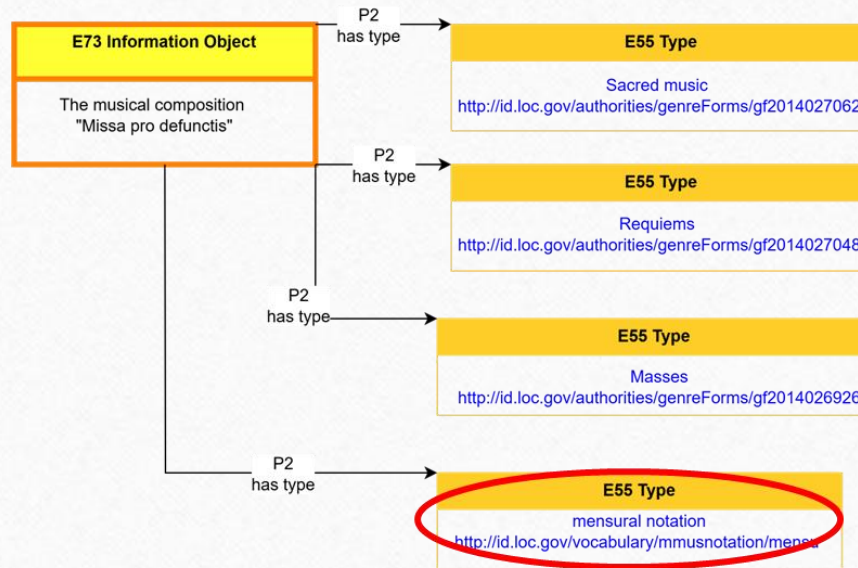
E73 Information Object

The musical composition "Missa pro defunctis"

P2
has type

E55 Type

Sacred music
http://id.loc.gov/authorities/genreForms/gf2014027062

P2
has type

E55 Type

Requiems
http://id.loc.gov/authorities/genreForms/gf2014027048

P2
has type

E55 Type

Masses
http://id.loc.gov/authorities/genreForms/gf2014026926

P2
has type

E55 Type

mensural notation
http://id.loc.gov/vocabulary/mmusnotation/mensu